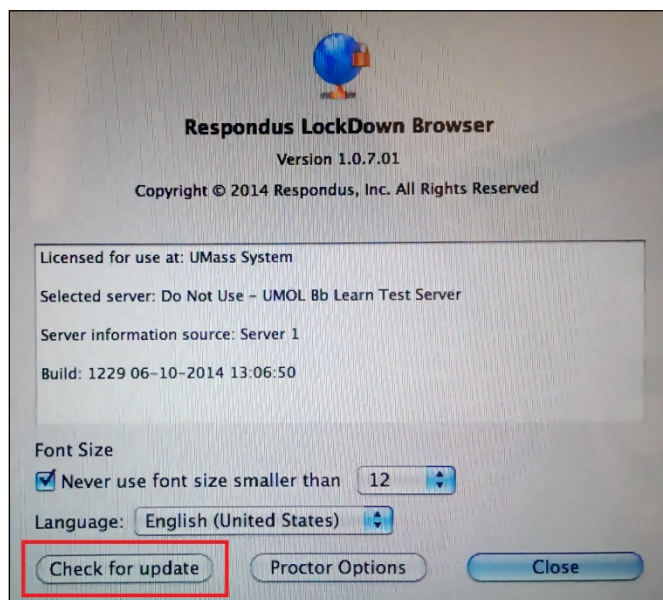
Respondus LockDown Browser

Version 1.0.7.01

Copyright © 2014 Respondus, Inc. All Rights Reserved

Licensed for use at: UMass System

Selected server: Do Not Use – UMOL Bb Learn Test Server

Server information source: Server 1

Build: 1229 06-10-2014 13:06:50

Font Size

Never use font size smaller than 12

Language: English (United States)

Check for update

Proctor Options

Close